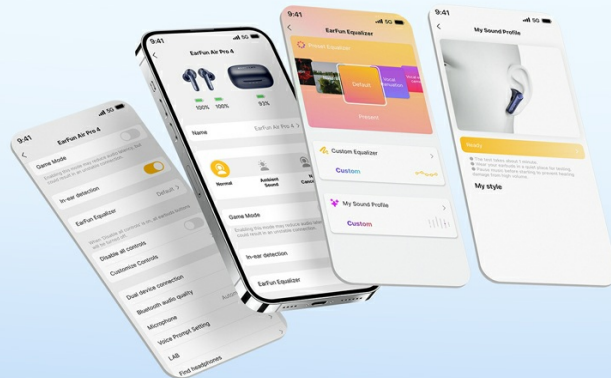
9:41
EarFun Air Pro 4
Game Mode
In-ear detection
Default
EarFun Equalizer
Disable all controls
Customize Controls
Dual device connection
Bluetooth audio quality
Microphone
Voice Prompt Setting
LAB
Find headphones

9:41
EarFun Air Pro 4
100%
100%
93%
Name
EarFun Air Pro 4
Normal
Ambient Sound
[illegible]
Game Mode
In-ear detection
EarFun Equalizer

9:41
EarFun Equalizer
Preset Equalizer
Default
Vocal
Presets
Custom Equalizer
Custom
My Sound Profile
Custom

9:41
My Sound Profile
Ready
My style